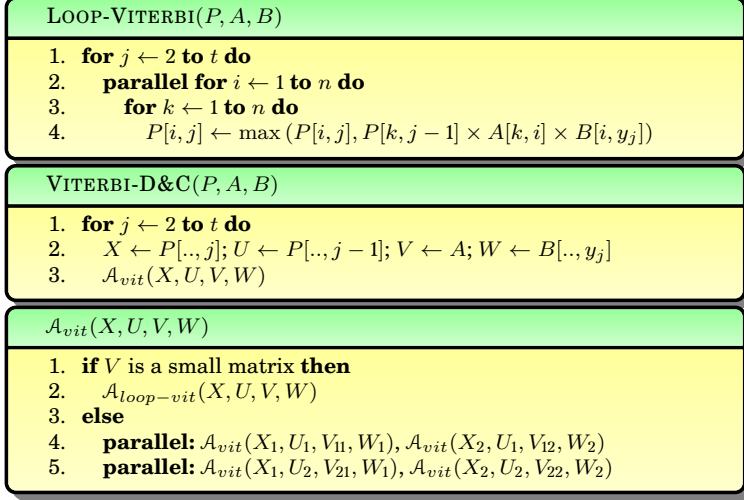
LOOP-VITERBI$(P, A, B)$

1. **for** $j \leftarrow 2$ **to** $t$ **do**
2. **parallel for** $i \leftarrow 1$ **to** $n$ **do**
3. **for** $k \leftarrow 1$ **to** $n$ **do**
4. $P[i, j] \leftarrow \max\left(P[i, j], P[k, j-1] \times A[k, i] \times B[i, y_j]\right)$

VITERBI-D&C$(P, A, B)$

1. **for** $j \leftarrow 2$ **to** $t$ **do**
2. $X \leftarrow P[.., j]$; $U \leftarrow P[.., j-1]$; $V \leftarrow A$; $W \leftarrow B[.., y_j]$
3. $\mathcal{A}_{vit}(X, U, V, W)$

$\mathcal{A}_{vit}(X, U, V, W)$

1. **if** $V$ is a small matrix **then**
2. $\mathcal{A}_{loop-vit}(X, U, V, W)$
3. **else**
4. **parallel:** $\mathcal{A}_{vit}(X_1, U_1, V_{11}, W_1)$, $\mathcal{A}_{vit}(X_2, U_1, V_{12}, W_2)$
5. **parallel:** $\mathcal{A}_{vit}(X_1, U_2, V_{21}, W_1)$, $\mathcal{A}_{vit}(X_2, U_2, V_{22}, W_2)$